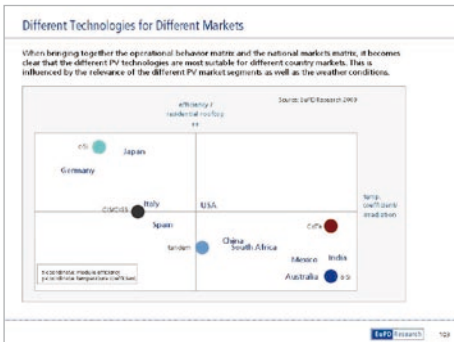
Different Technologies for Different Markets

When bringing together the operational behavior matrix and the national markets matrix, it becomes clear that the different PV technologies are most suitable for different country markets. This is influenced by the relevance of the different PV market segments as well as the weather conditions.

efficiency / residential rooftop ++

Source: EuPD Research 2009

c-Si

Japan

Germany

CIS/CIGS

Italy

USA

Spain

temp. coefficient/ irradiation

CdTe

tandem

China

South Africa

Mexico

India

Australia

a-Si

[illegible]

EuPD Research

109